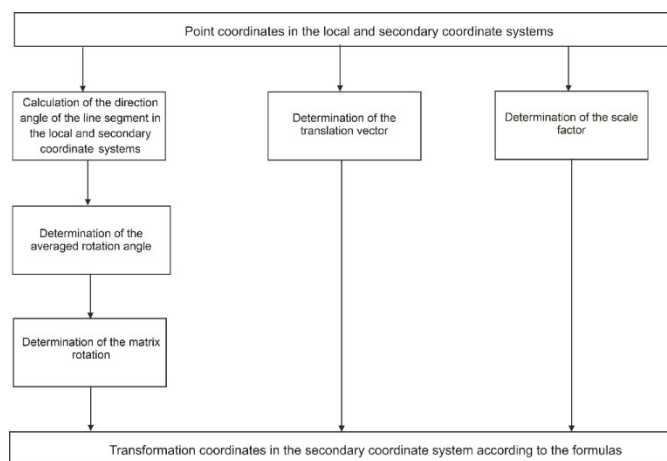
Point coordinates in the local and secondary coordinate systems

Calculation of the direction angle of the line segment in the local and secondary coordinate systems

Determination of the averaged rotation angle

Determination of the matrix rotation

Determination of the translation vector

Determination of the scale factor

Transformation coordinates in the secondary coordinate system according to the formulas